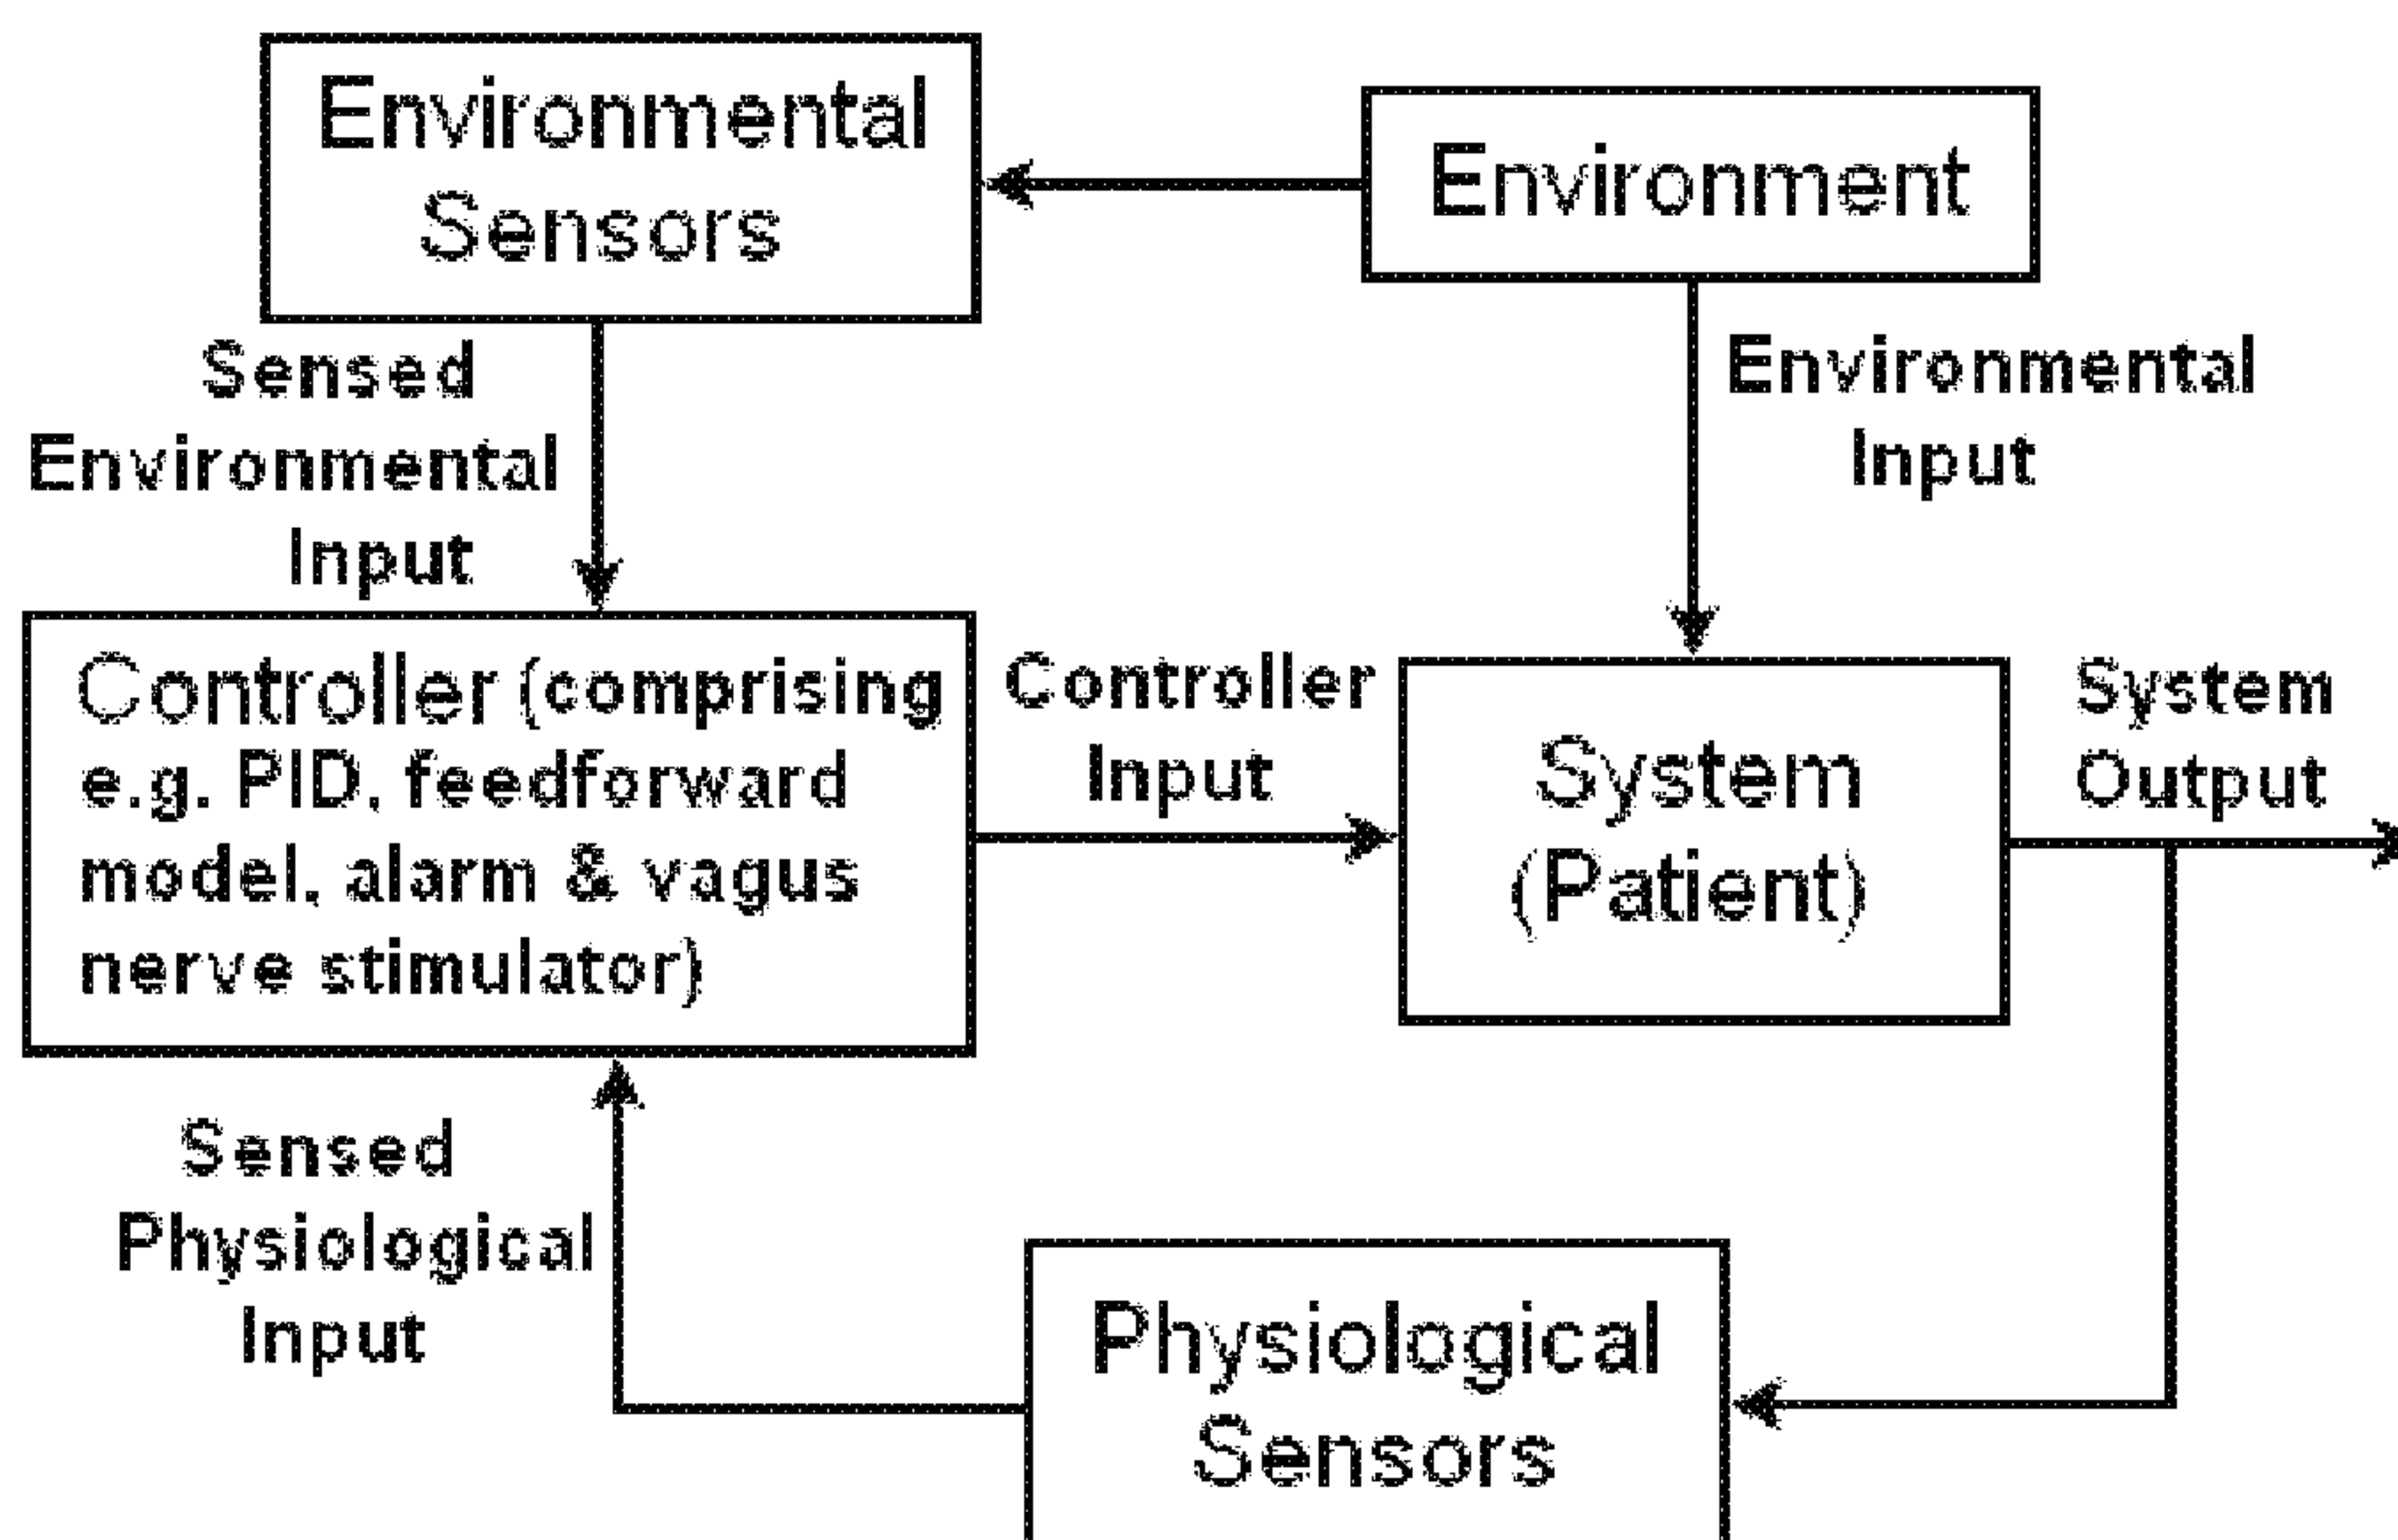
Environmental Sensors

Environment

Sensed Environmental Input

Environmental Input

Controller (comprising e.g. PID, feedforward model, alarm & vagus nerve stimulator)

Controller Input

System (Patient)

System Output

Sensed Physiological Input

Physiological Sensors